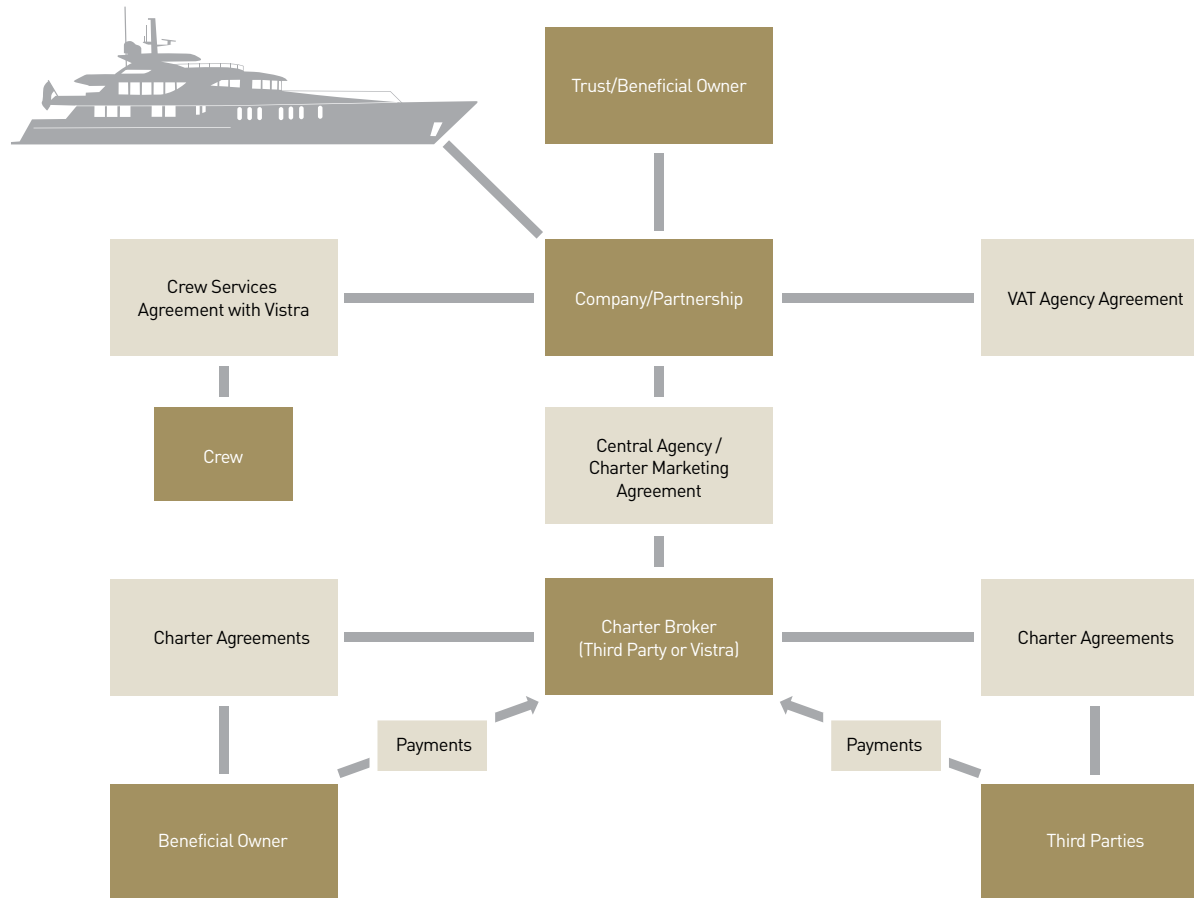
Trust/Beneficial Owner

Crew Services Agreement with Vistra

Company/Partnership

VAT Agency Agreement

Crew

Central Agency / Charter Marketing Agreement

Charter Agreements

Charter Broker (Third Party or Vistra)

Charter Agreements

Payments

Payments

Beneficial Owner

Third Parties